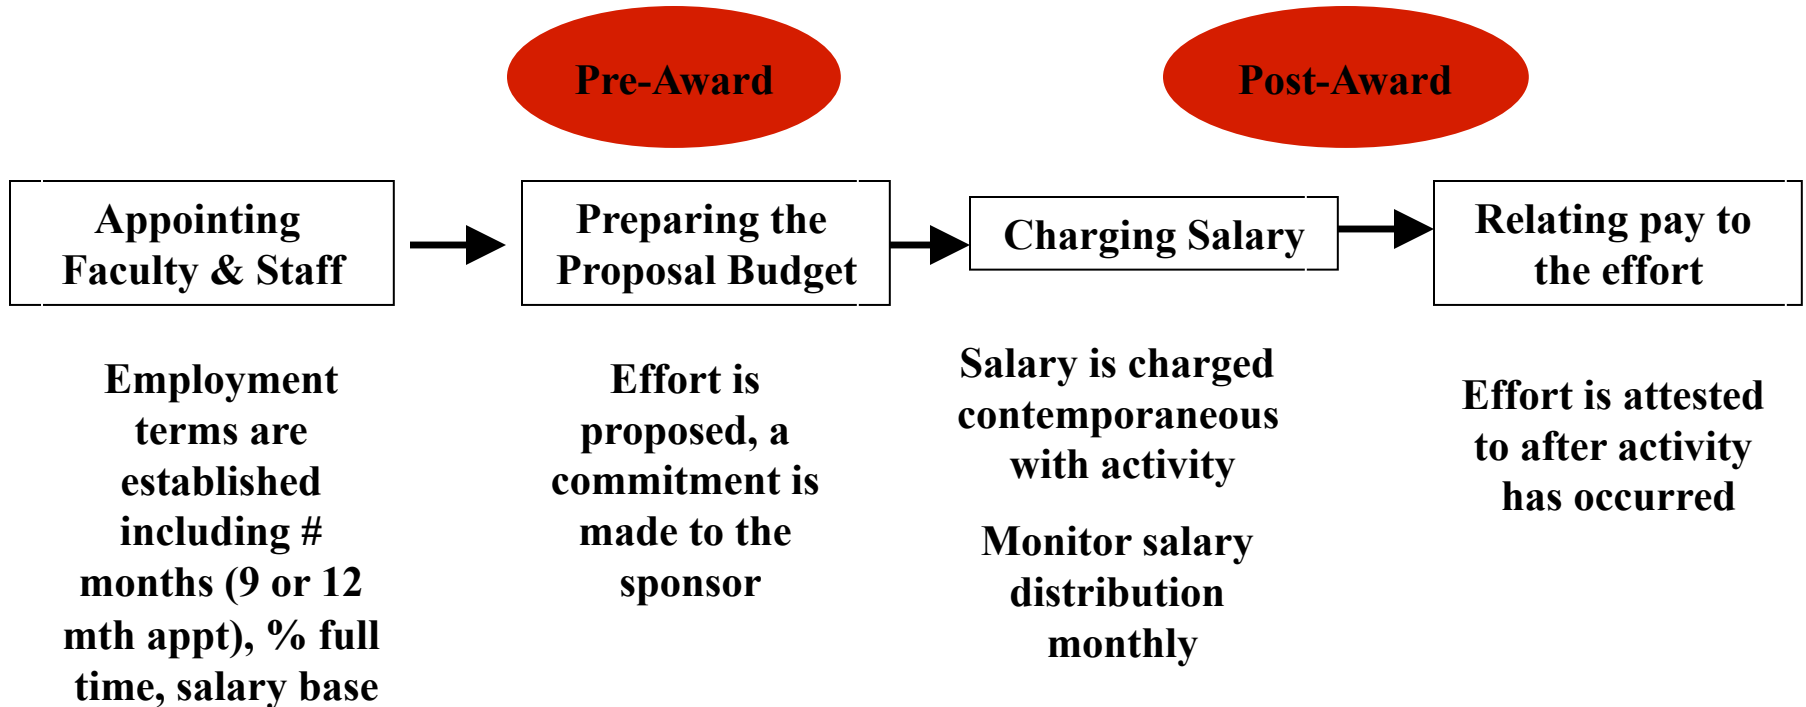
Pre-Award

Post-Award

Appointing Faculty & Staff

Preparing the Proposal Budget

Charging Salary

Relating pay to the effort

Employment terms are established including # months (9 or 12 mth appt), % full time, salary base

Effort is proposed, a commitment is made to the sponsor

Salary is charged contemporaneous with activity

Monitor salary distribution monthly

Effort is attested to after activity has occurred